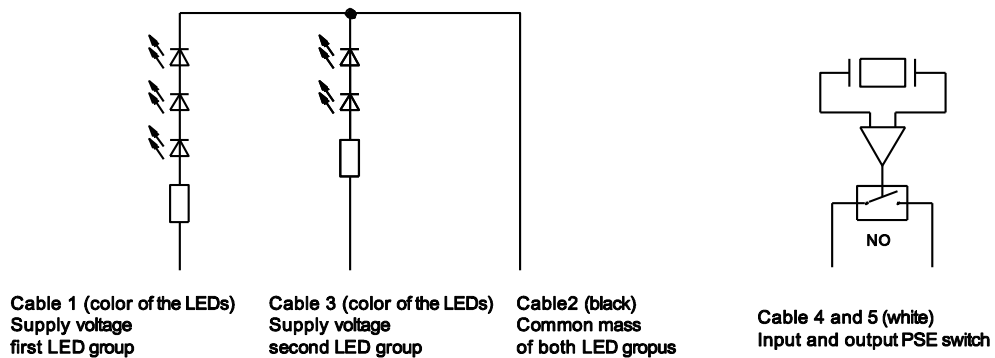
NO

Cable 1 (color of the LEDs)
Supply voltage
first LED group

Cable 3 (color of the LEDs)
Supply voltage
second LED group

Cable2 (black)
Common mass
of both LED gropus

Cable 4 and 5 (white)
Input and output PSE switch